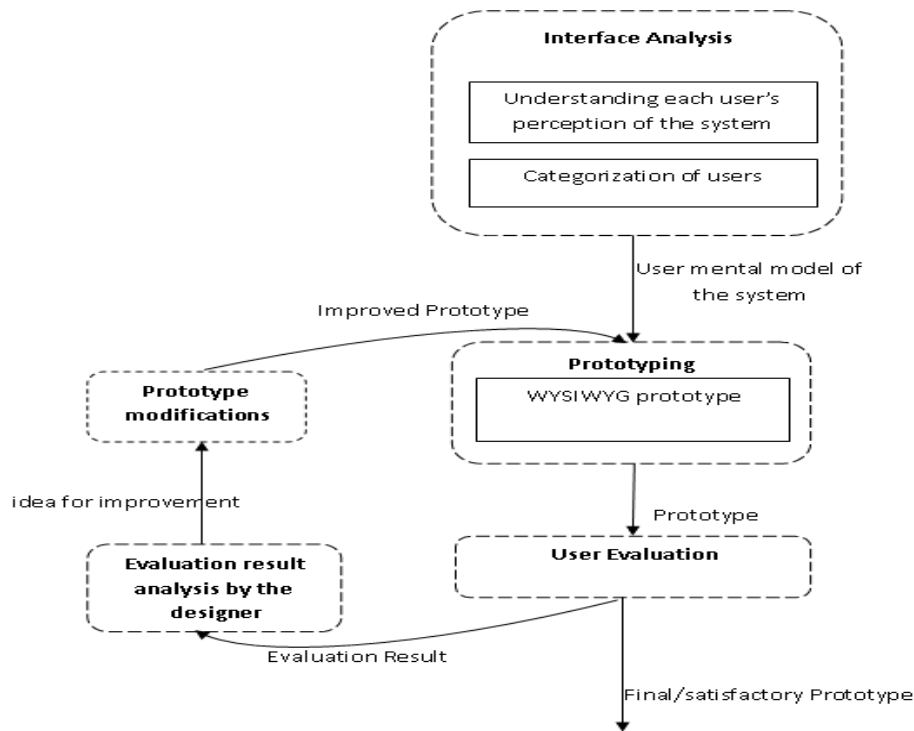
Interface Analysis

Understanding each user's perception of the system

Categorization of users

User mental model of the system

Improved Prototype

Prototyping

WYSIWYG prototype

Prototype modifications

idea for improvement

Prototype

Evaluation result analysis by the designer

User Evaluation

Evaluation Result

Final/satisfactory Prototype